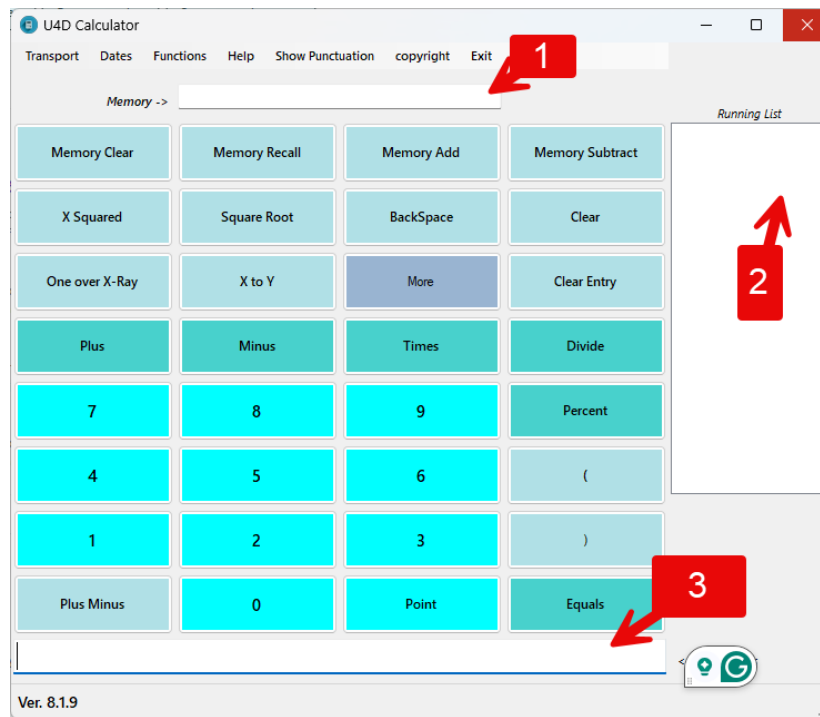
U4D Calculator

Transport Dates Functions Help Show Punctuation copyright Exit

1

Memory ->

Running List

| Memory Clear | Memory Recall | Memory Add | Memory Subtract |
|---|---|---|---|
| X Squared | Square Root | BackSpace | Clear |
| One over X-Ray | X to Y | More | Clear Entry |
| Plus | Minus | Times | Divide |
| 7 | 8 | 9 | Percent |
| 4 | 5 | 6 | ( |
| 1 | 2 | 3 | ) |
| Plus Minus | 0 | Point | Equals |

2

3

Ver. 8.1.9